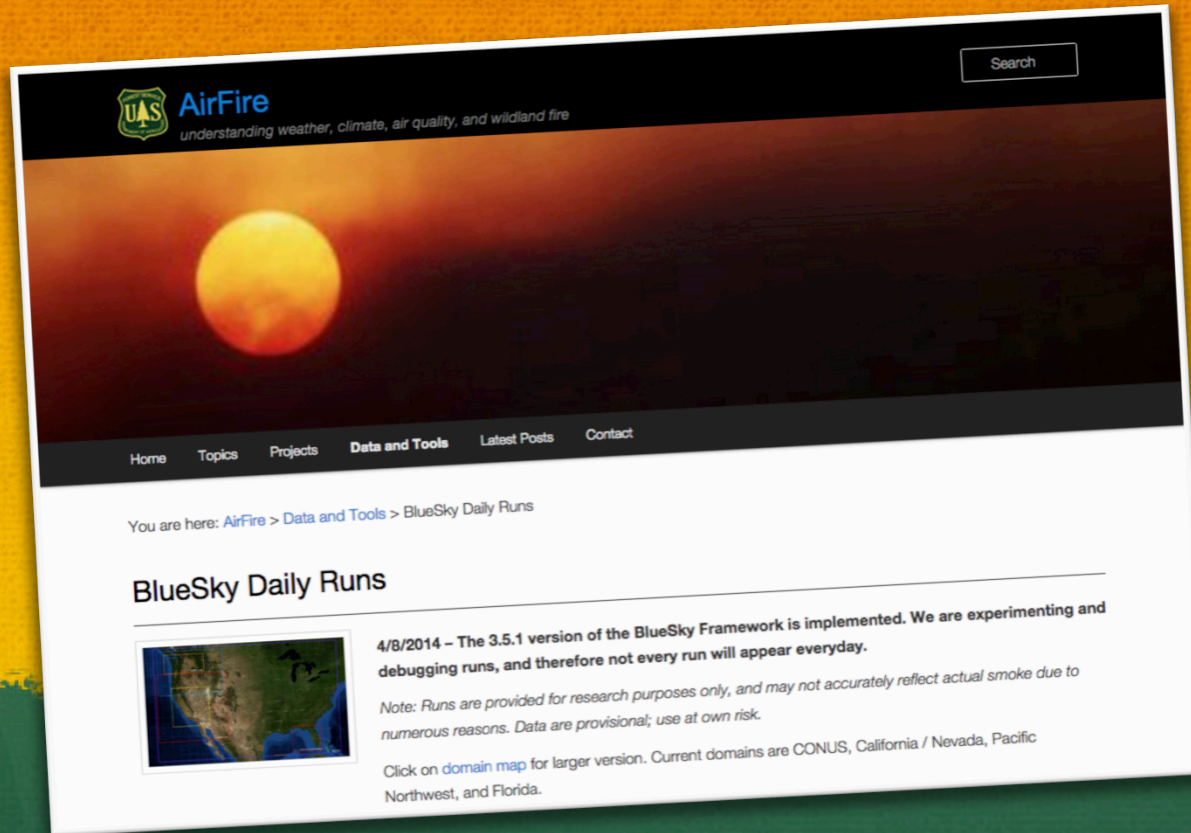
Search

AirFire

understanding weather, climate, air quality, and wildland fire

Home Topics Projects Data and Tools Latest Posts Contact

You are here: AirFire > Data and Tools > BlueSky Daily Runs

BlueSky Daily Runs

4/8/2014 – The 3.5.1 version of the BlueSky Framework is implemented. We are experimenting and debugging runs, and therefore not every run will appear everyday.

Note: Runs are provided for research purposes only, and may not accurately reflect actual smoke due to numerous reasons. Data are provisional; use at own risk.

Click on domain map for larger version. Current domains are CONUS, California / Nevada, Pacific Northwest, and Florida.